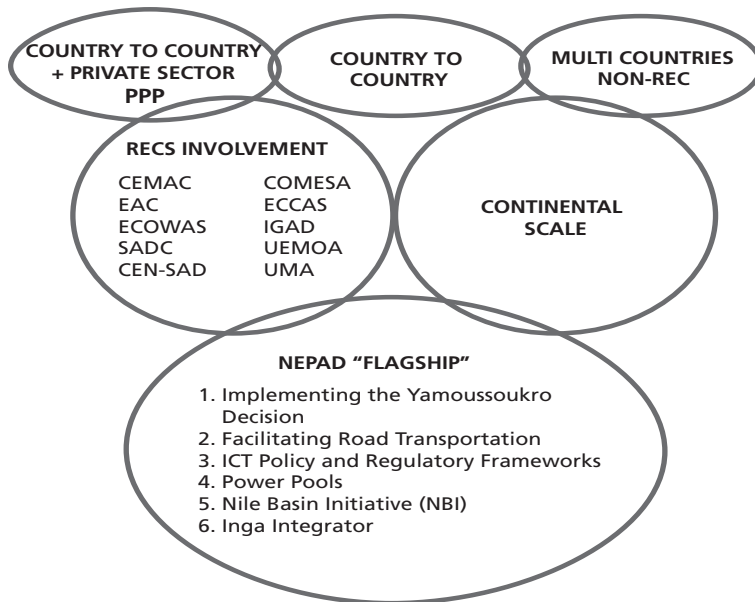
COUNTRY TO COUNTRY + PRIVATE SECTOR PPP

COUNTRY TO COUNTRY

MULTI COUNTRIES NON-REC

RECS INVOLVEMENT

CEMAC
EAC
ECOWAS
SADC
CEN-SAD

COMESA
ECCAS
IGAD
UEMOA
UMA

CONTINENTAL SCALE

NEPAD "FLAGSHIP"

1. Implementing the Yamoussoukro Decision
2. Facilitating Road Transportation
3. ICT Policy and Regulatory Frameworks
4. Power Pools
5. Nile Basin Initiative (NBI)
6. Inga Integrator